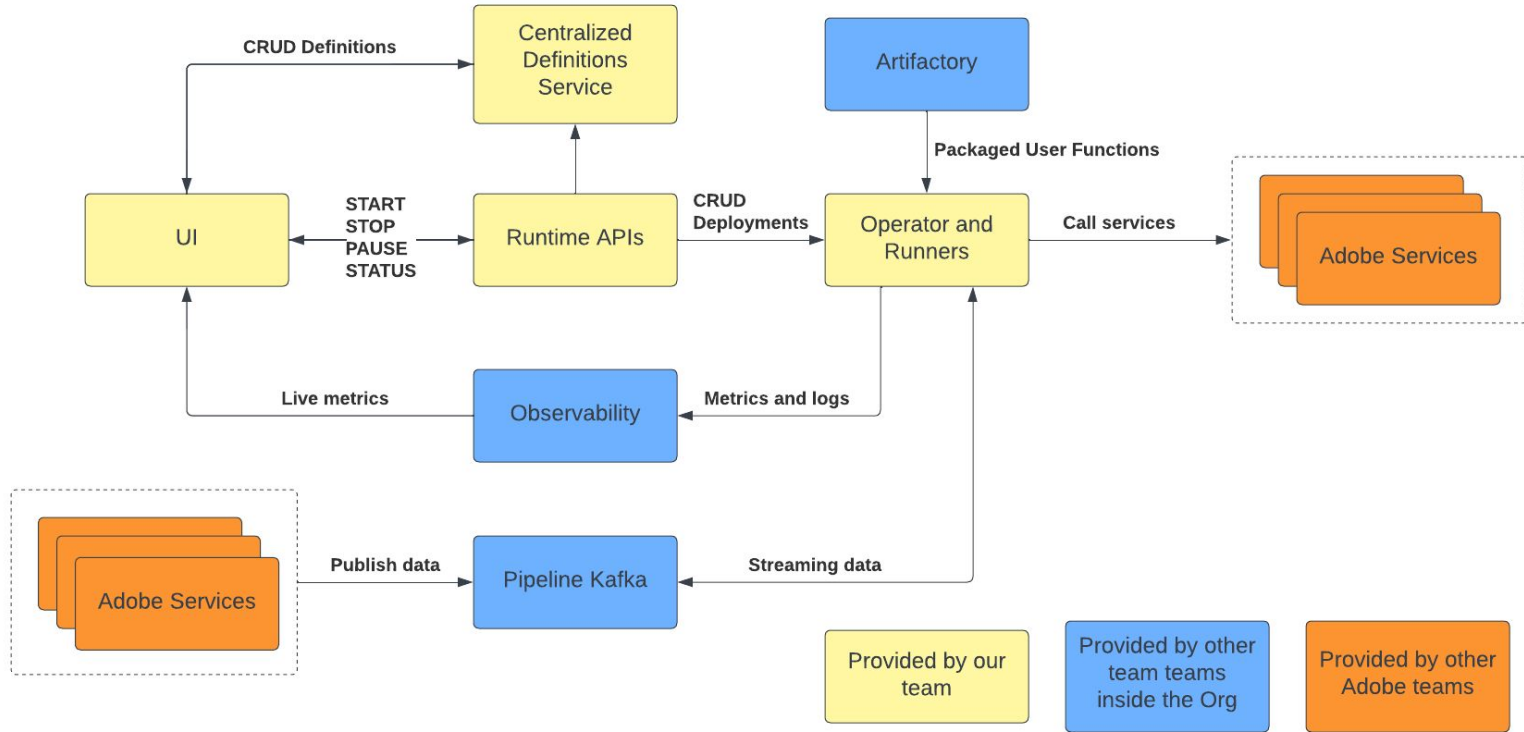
CRUD Definitions

Centralized Definitions Service

Artifactory

Packaged User Functions

UI

START
STOP
PAUSE
STATUS

Runtime APIs

CRUD Deployments

Operator and Runners

Call services

Adobe Services

Live metrics

Observability

Metrics and logs

Adobe Services

Publish data

Pipeline Kafka

Streaming data

Provided by our team

Provided by other team teams inside the Org

Provided by other Adobe teams